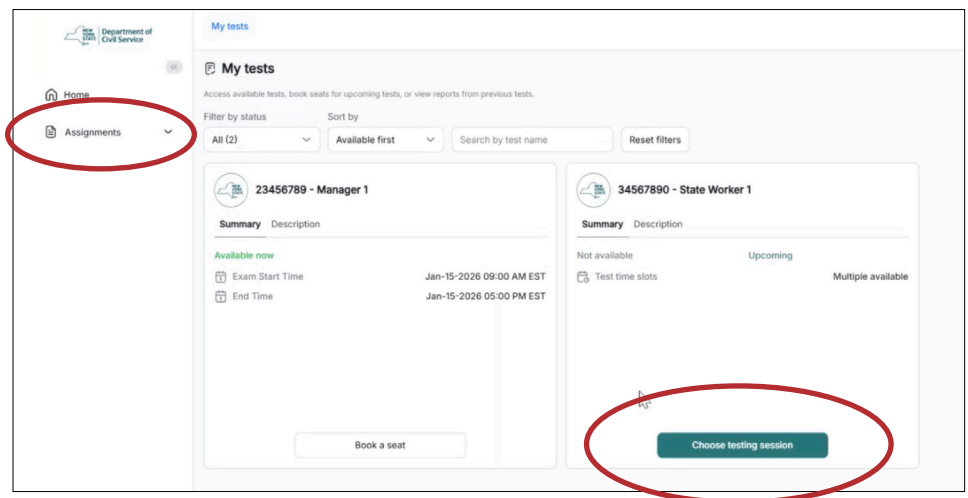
NEW YORK STATE Department of Civil Service

«

Home

Assignments

My tests

My tests

Access available tests, book seats for upcoming tests, or view reports from previous tests.

Filter by status
All (2)

Sort by
Available first

Search by test name

Reset filters

NEW YORK STATE

23456789 - Manager 1

Summary Description

Available now

Exam Start Time Jan-15-2026 09:00 AM EST

End Time Jan-15-2026 05:00 PM EST

Book a seat

NEW YORK STATE

34567890 - State Worker 1

Summary Description

Not available Upcoming

Test time slots Multiple available

Choose testing session